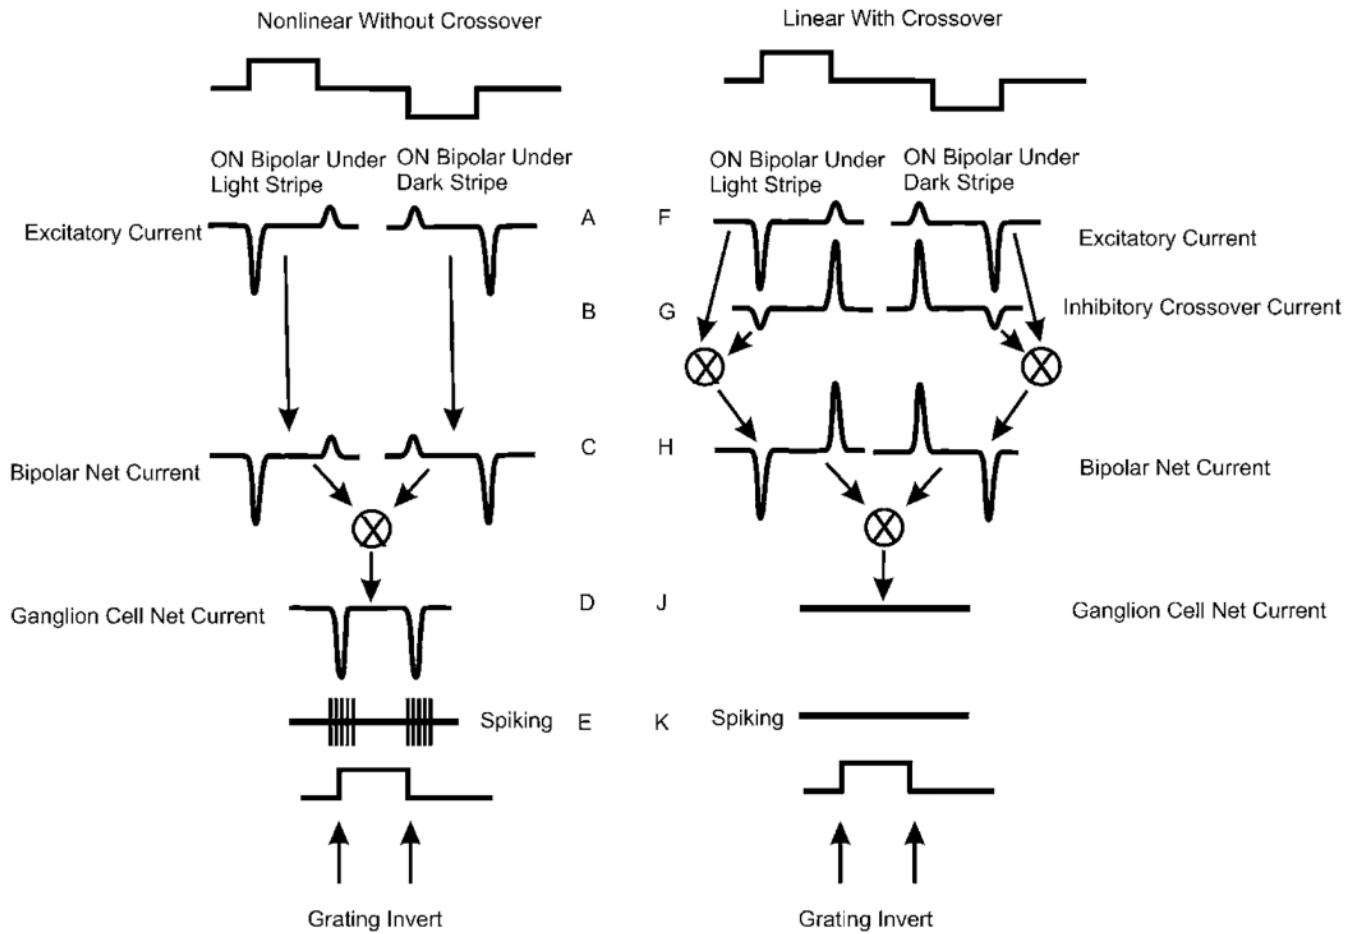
Nonlinear Without Crossover

ON Bipolar Under Light Stripe

ON Bipolar Under Dark Stripe

Excitatory Current

A

B

Bipolar Net Current

C

Ganglion Cell Net Current

D

Spiking

E

Grating Invert

Linear With Crossover

ON Bipolar Under Light Stripe

ON Bipolar Under Dark Stripe

F

Excitatory Current

G

Inhibitory Crossover Current

H

Bipolar Net Current

J

Ganglion Cell Net Current

K

Spiking

Grating Invert